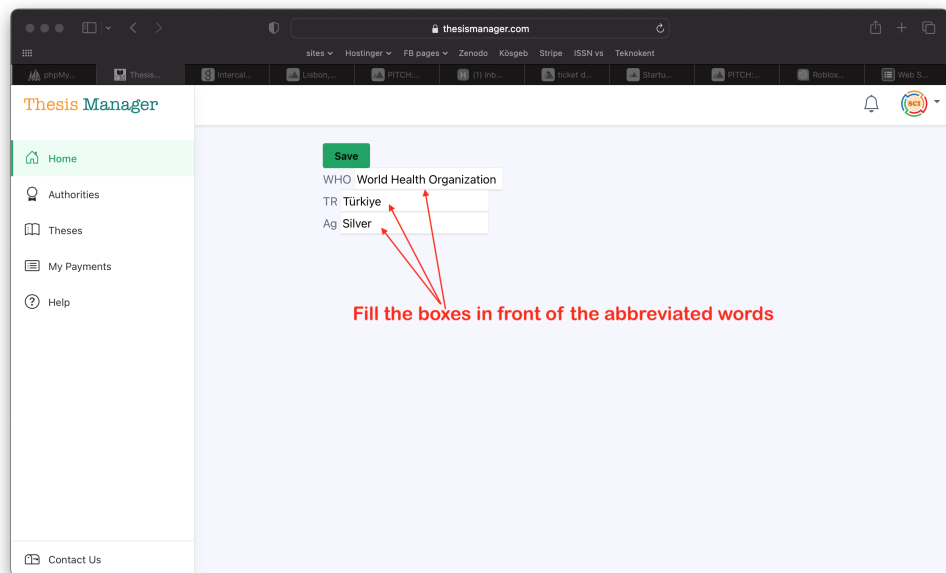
thesismanager.com

sites Hostinger FB pages Zenodo Kösgeb Stripe ISSN vs Teknokent

phpMy... Thesis... Intercal... Lisbon,... PITCH:... (1) Inb... ticket d... Startu... PITCH:... Roblox... Web S...

Thesis Manager

Home

Authorities

Theses

My Payments

Help

Contact Us

SCI

Save

WHO World Health Organization

TR Türkiye

Ag Silver

Fill the boxes in front of the abbreviated words